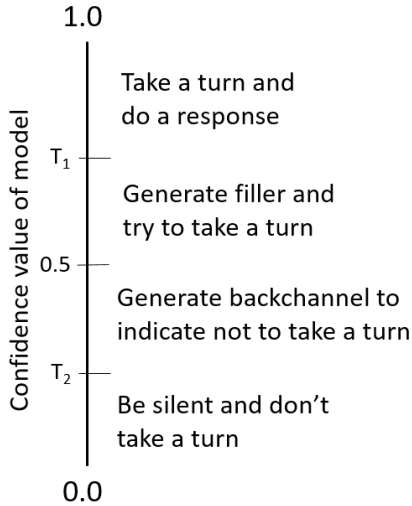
1.0

Confidence value of model

Take a turn and do a response

$T_1$

Generate filler and try to take a turn

0.5

Generate backchannel to indicate not to take a turn

$T_2$

Be silent and don’t take a turn

0.0